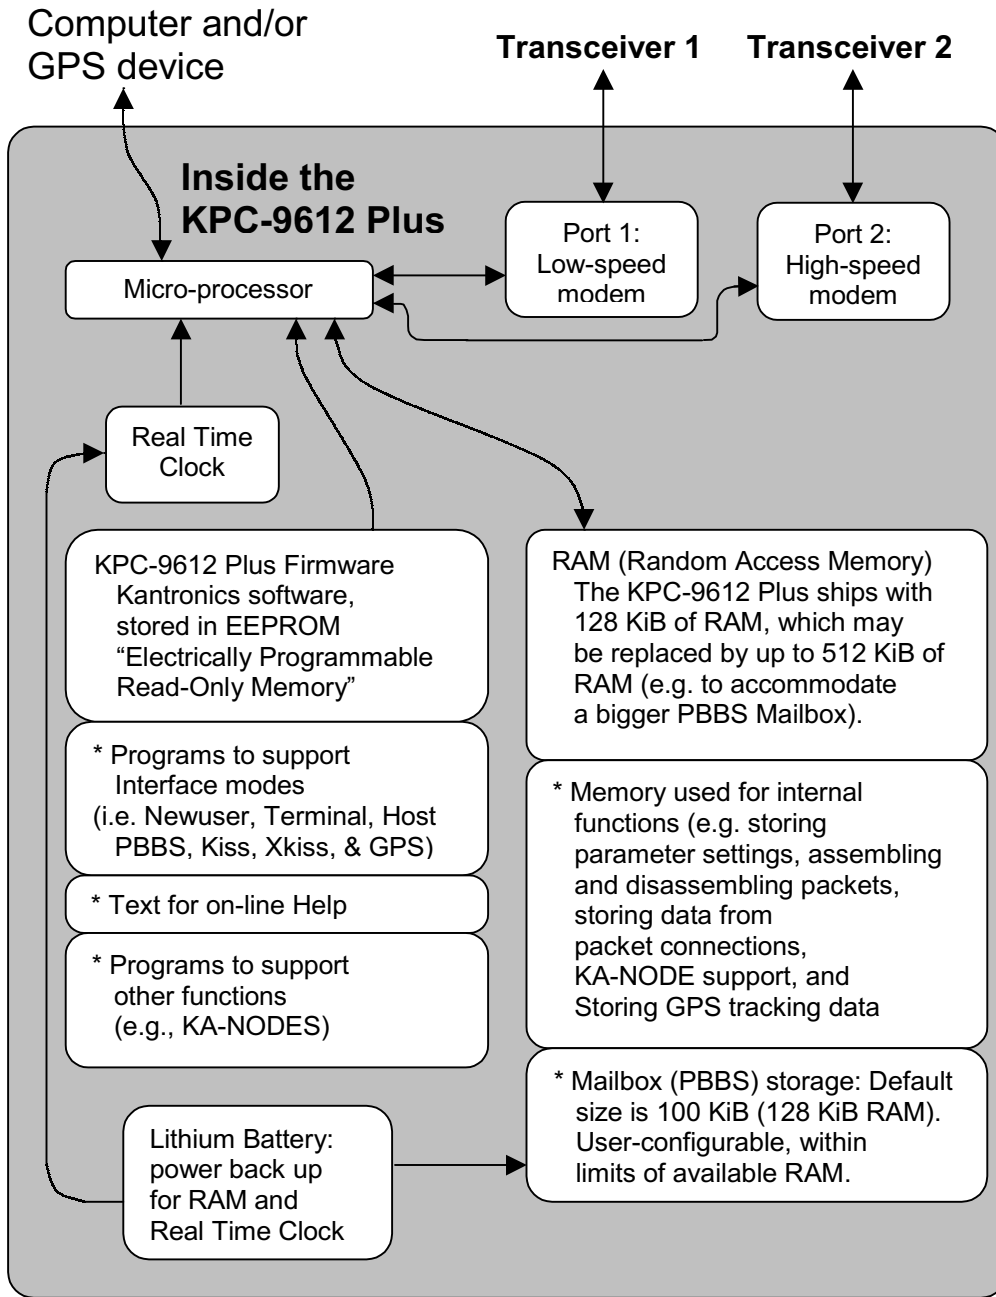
Computer and/or GPS device

Transceiver 1

Transceiver 2

Inside the KPC-9612 Plus

Micro-processor

Port 1: Low-speed modem

Port 2: High-speed modem

Real Time Clock

KPC-9612 Plus Firmware
Kantronics software, stored in EEPROM "Electrically Programmable Read-Only Memory"

* Programs to support Interface modes (i.e. Newuser, Terminal, Host PBBS, Kiss, Xkiss, & GPS)

* Text for on-line Help

* Programs to support other functions (e.g., KA-NODES)

RAM (Random Access Memory)
The KPC-9612 Plus ships with 128 KiB of RAM, which may be replaced by up to 512 KiB of RAM (e.g. to accommodate a bigger PBBS Mailbox).

* Memory used for internal functions (e.g. storing parameter settings, assembling and disassembling packets, storing data from packet connections, KA-NODE support, and Storing GPS tracking data

* Mailbox (PBBS) storage: Default size is 100 KiB (128 KiB RAM). User-configurable, within limits of available RAM.

Lithium Battery: power back up for RAM and Real Time Clock